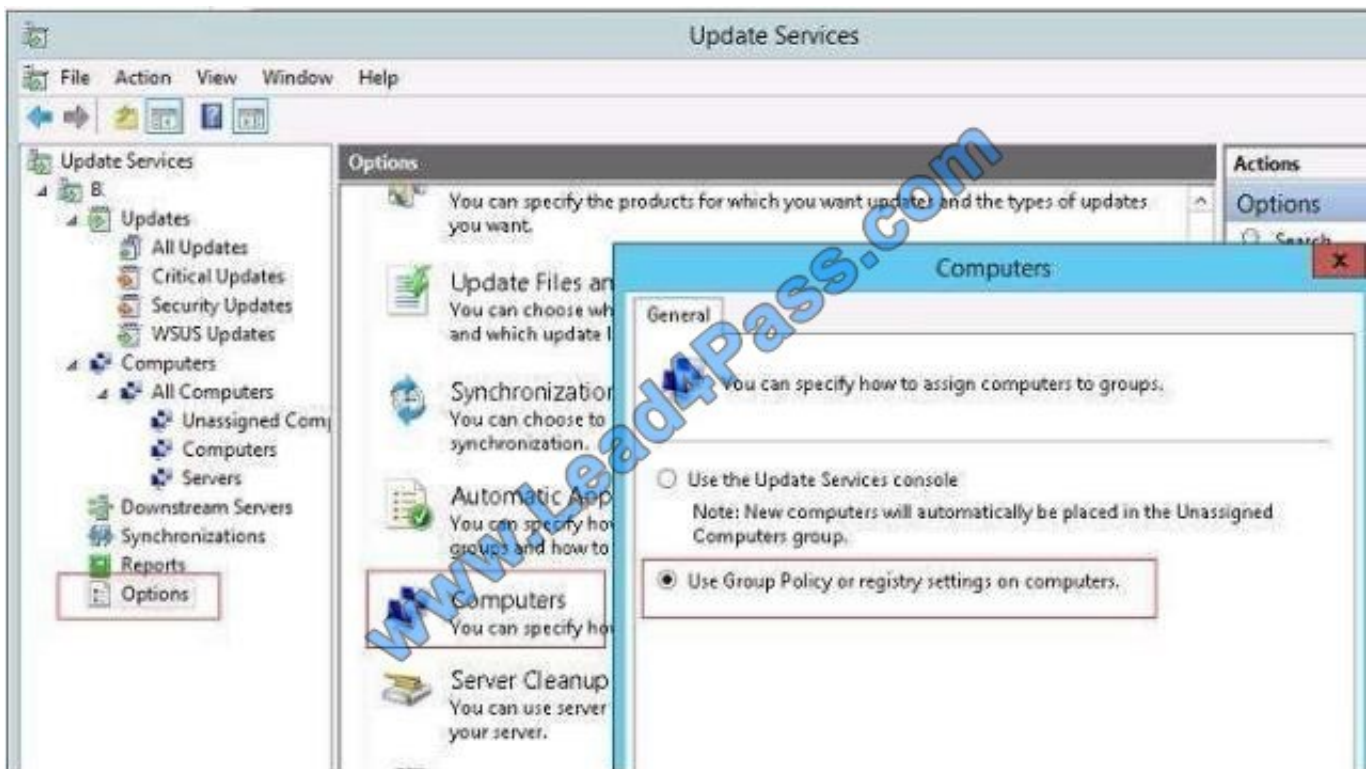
Update Services

File Action View Window Help

Update Services
B
Updates
All Updates
Critical Updates
Security Updates
WSUS Updates
Computers
All Computers
Unassigned Comp
Computers
Servers
Downstream Servers
Synchronizations
Reports
Options

Options

You can specify the products for which you want updates and the types of updates you want.

Update Files an
You can choose wh
and which update l

Synchronization
You can choose to
synchronization.

Automatic App
You can specify how
groups and how to

Computers
You can specify ho

Server Cleanup
You can use server
your server.

Actions
Options
Search

Computers

General

You can specify how to assign computers to groups.

Use the Update Services console
Note: New computers will automatically be placed in the Unassigned Computers group.

Use Group Policy or registry settings on computers.

www.Lead4Pass.com